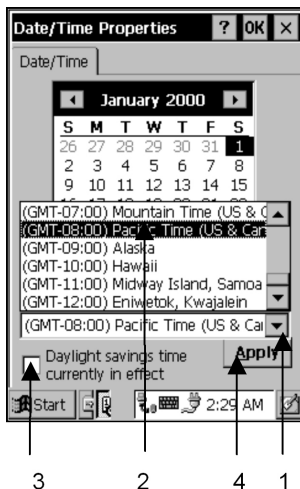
Date/Time Properties ? OK ×

Date/Time

January 2000

| S | M | T | W | T | F | S |
|---|---|---|---|---|---|---|
| 26 | 27 | 28 | 29 | 30 | 31 | 1 |
| 2 | 3 | 4 | 5 | 6 | 7 | 8 |
| 9 | 10 | 11 | 12 | 13 | 14 | 15 |

(GMT-07:00) Mountain Time (US & C
(GMT-08:00) Pacific Time (US & Can
(GMT-09:00) Alaska
(GMT-10:00) Hawaii
(GMT-11:00) Midway Island, Samoa
(GMT-12:00) Eniwetok, Kwajalein

(GMT-08:00) Pacific Time (US & Car

Daylight savings time currently in effect

Apply

Start 2:29 AM

3 2 4 1